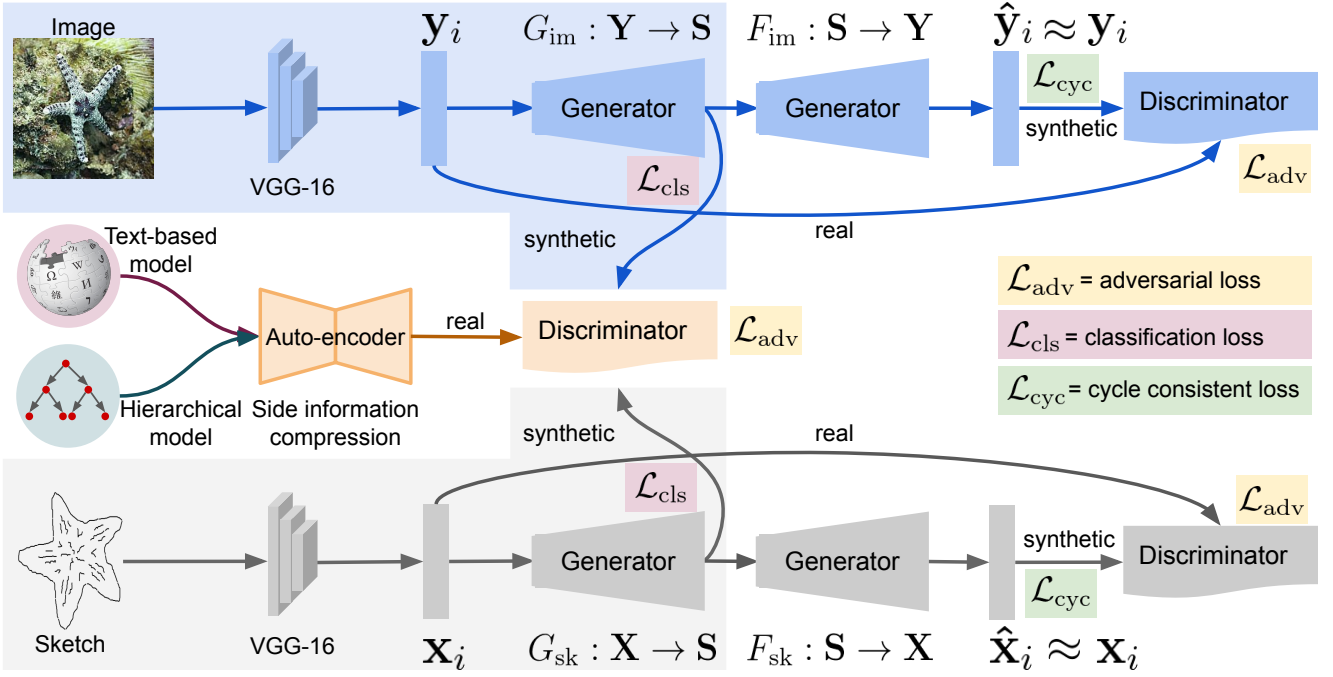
Image

VGG-16

$\mathbf{y}_i$

$G_{\text{im}} : \mathbf{Y} \rightarrow \mathbf{S}$

Generator

$F_{\text{im}} : \mathbf{S} \rightarrow \mathbf{Y}$

Generator

$\hat{\mathbf{y}}_i \approx \mathbf{y}_i$

$\mathcal{L}_{\text{cyc}}$

Discriminator

synthetic

$\mathcal{L}_{\text{adv}}$

$\mathcal{L}_{\text{cls}}$

real

synthetic

Text-based model

Hierarchical model

Auto-encoder

Side information compression

real

Discriminator

$\mathcal{L}_{\text{adv}}$

$\mathcal{L}_{\text{adv}}$ = adversarial loss

$\mathcal{L}_{\text{cls}}$ = classification loss

$\mathcal{L}_{\text{cyc}}$ = cycle consistent loss

synthetic

real

$\mathcal{L}_{\text{cls}}$

$\mathcal{L}_{\text{adv}}$

Sketch

VGG-16

$\mathbf{x}_i$

Generator

Generator

synthetic

Discriminator

$\mathcal{L}_{\text{cyc}}$

$G_{\text{sk}} : \mathbf{X} \rightarrow \mathbf{S}$

$F_{\text{sk}} : \mathbf{S} \rightarrow \mathbf{X}$

$\hat{\mathbf{x}}_i \approx \mathbf{x}_i$